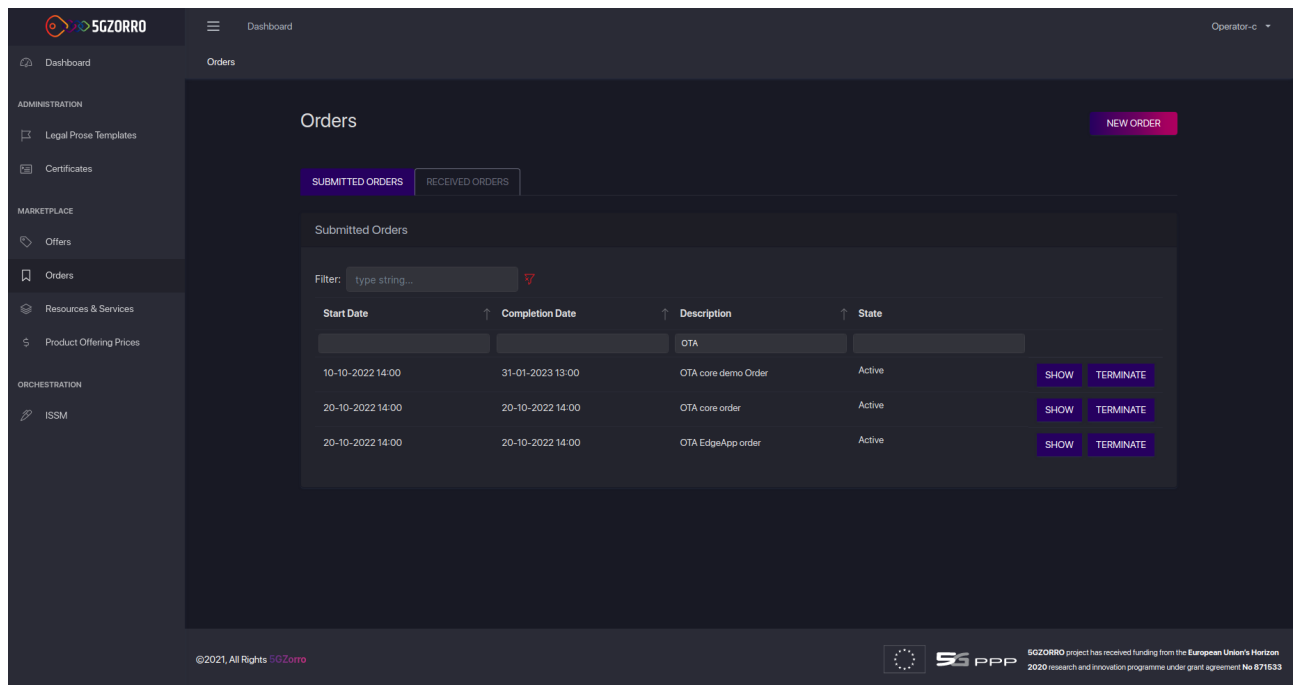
5GZORRO

Dashboard

Operator-c

Dashboard

Orders

ADMINISTRATION

Legal Prose Templates

Certificates

MARKETPLACE

Offers

Orders

Resources & Services

Product Offering Prices

ORCHESTRATION

ISSM

Orders

NEW ORDER

SUBMITTED ORDERS

RECEIVED ORDERS

Submitted Orders

Filter: type string...

| Start Date | Completion Date | Description | State | |
|---|---|---|---|---|
| | | OTA | | |
| 10-10-2022 14:00 | 31-01-2023 13:00 | OTA core demo Order | Active | SHOW TERMINATE |
| 20-10-2022 14:00 | 20-10-2022 14:00 | OTA core order | Active | SHOW TERMINATE |
| 20-10-2022 14:00 | 20-10-2022 14:00 | OTA EdgeApp order | Active | SHOW TERMINATE |

©2021, All Rights 5GZorro

5G PPP

5GZORRO project has received funding from the European Union's Horizon 2020 research and innovation programme under grant agreement No 871533